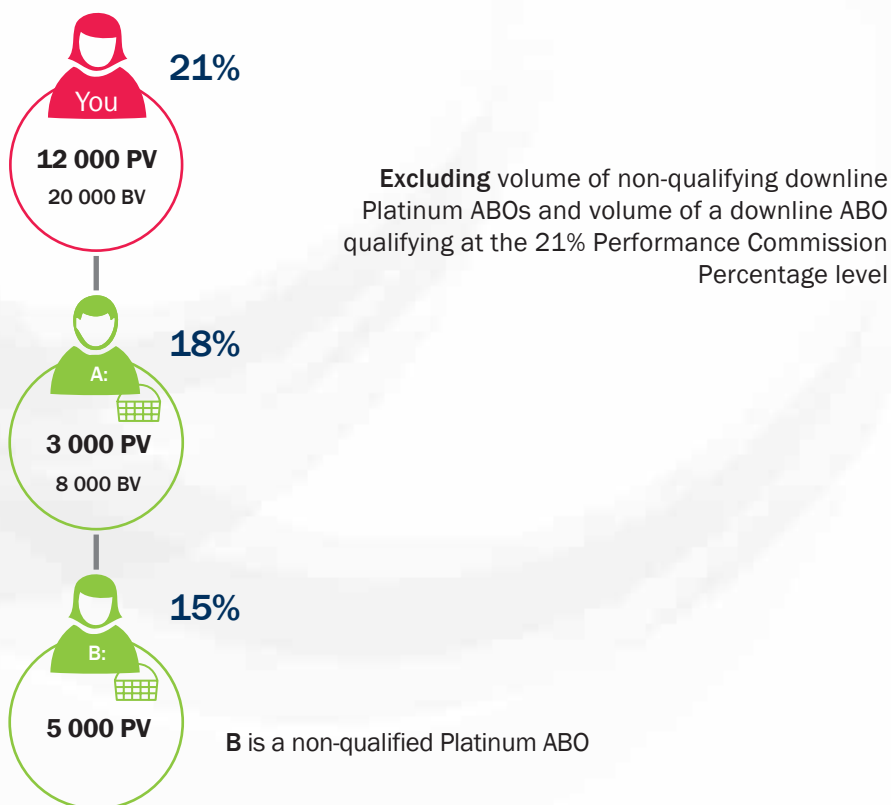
You

21%

12 000 PV
20 000 BV

Excluding volume of non-qualifying downline Platinum ABOs and volume of a downline ABO qualifying at the 21% Performance Commission Percentage level

A:

18%

3 000 PV
8 000 BV

B:

15%

5 000 PV

B is a non-qualified Platinum ABO